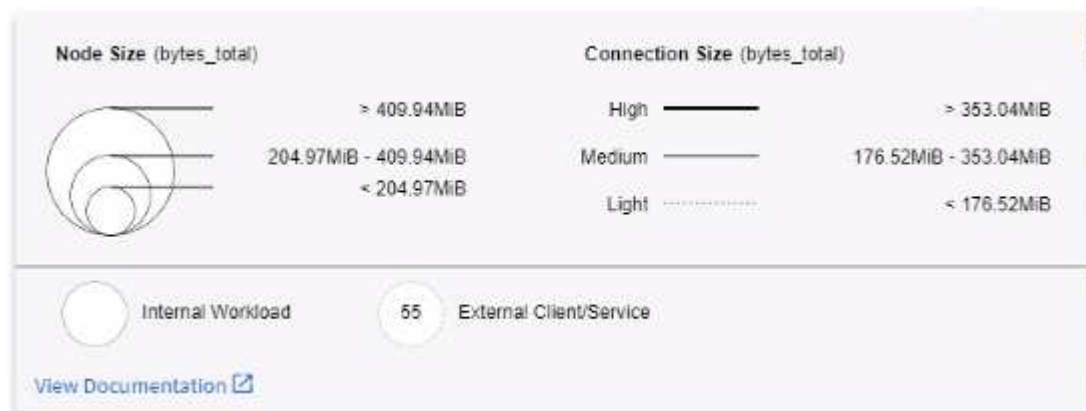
Node Size (bytes_total)

> 409.94MiB
204.97MiB - 409.94MiB
< 204.97MiB

Connection Size (bytes_total)

High > 353.04MiB
Medium 176.52MiB - 353.04MiB
Light < 176.52MiB

Internal Workload

55 External Client/Service

View Documentation